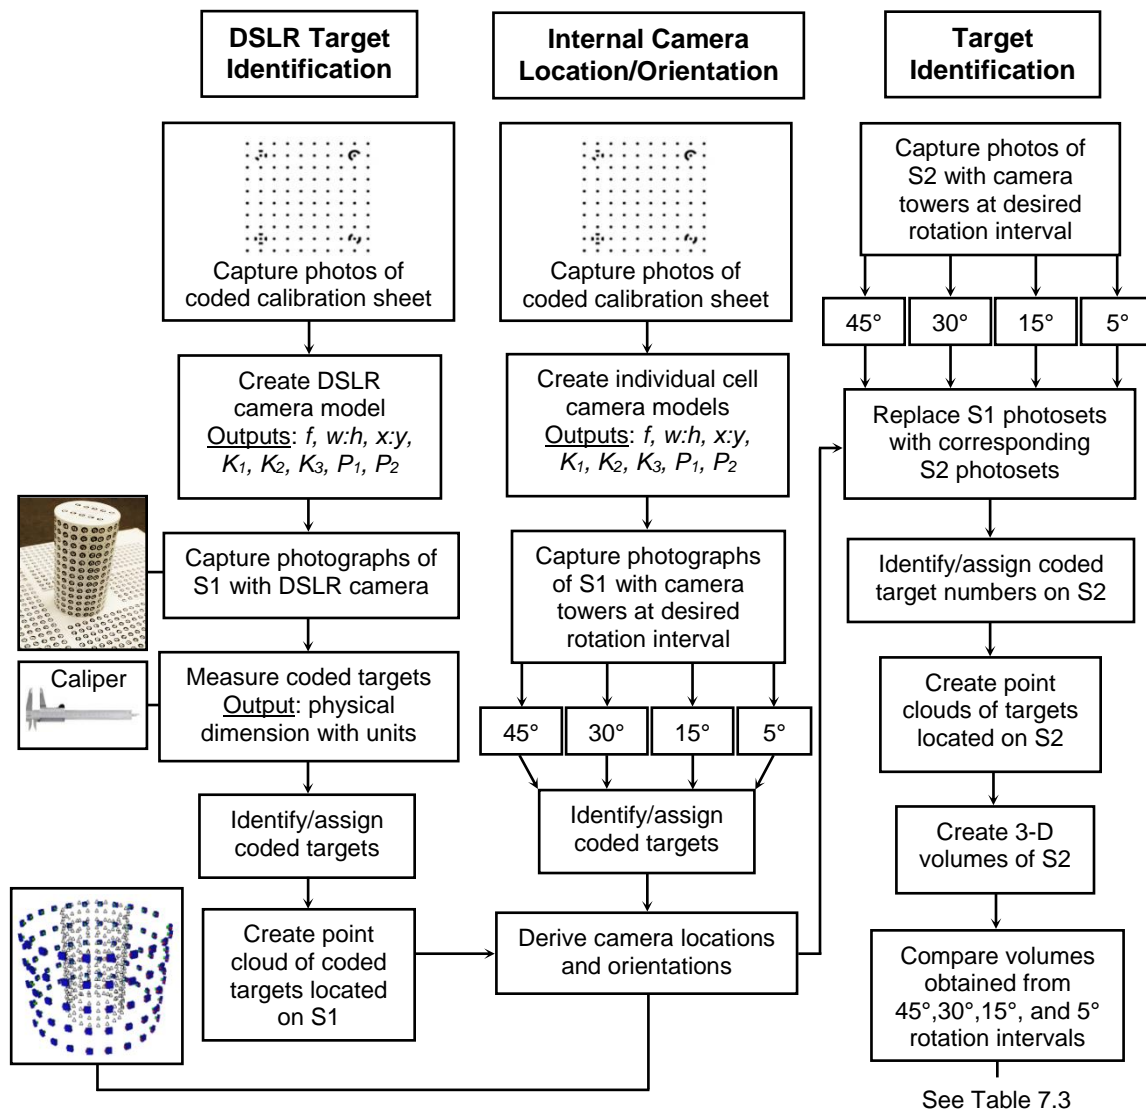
DSLR Target Identification

Capture photos of coded calibration sheet

Create DSLR camera model
Outputs: $f$, $w:h$, $x:y$, $K_1$, $K_2$, $K_3$, $P_1$, $P_2$

Capture photographs of S1 with DSLR camera

Caliper

Measure coded targets
Output: physical dimension with units

Identify/assign coded targets

Create point cloud of coded targets located on S1

Internal Camera Location/Orientation

Capture photos of coded calibration sheet

Create individual cell camera models
Outputs: $f$, $w:h$, $x:y$, $K_1$, $K_2$, $K_3$, $P_1$, $P_2$

Capture photographs of S1 with camera towers at desired rotation interval

45°
30°
15°
5°

Identify/assign coded targets

Derive camera locations and orientations

Target Identification

Capture photos of S2 with camera towers at desired rotation interval

45°
30°
15°
5°

Replace S1 photosets with corresponding S2 photosets

Identify/assign coded target numbers on S2

Create point clouds of targets located on S2

Create 3-D volumes of S2

Compare volumes obtained from 45°,30°,15°, and 5° rotation intervals

See Table 7.3